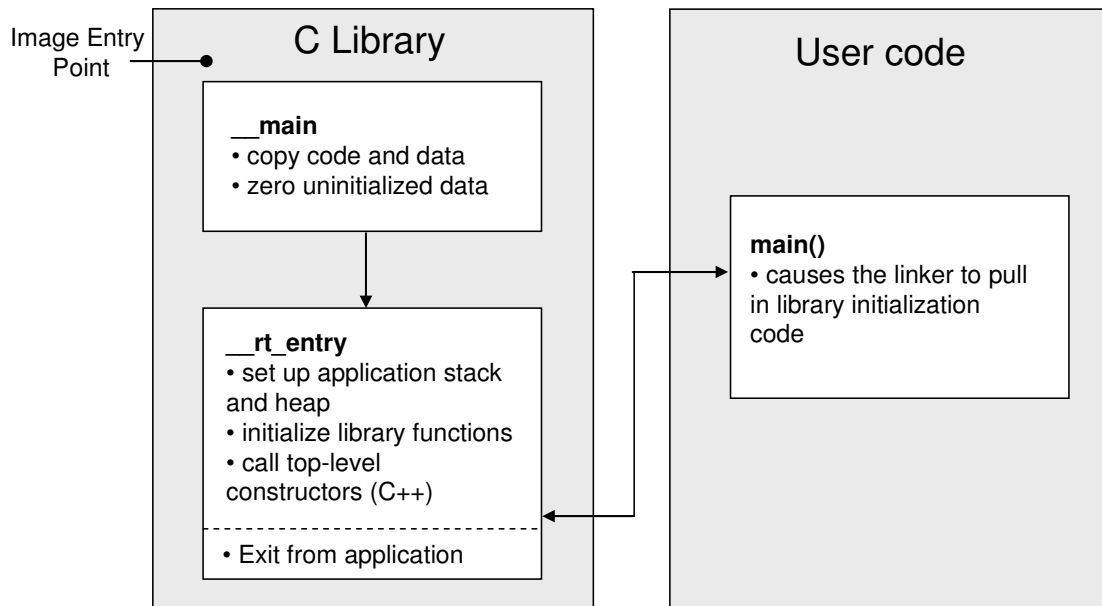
Image Entry Point

C Library

__main
• copy code and data
• zero uninitialized data

__rt_entry
• set up application stack and heap
• initialize library functions
• call top-level constructors (C++)

• Exit from application

User code

main()
• causes the linker to pull in library initialization code